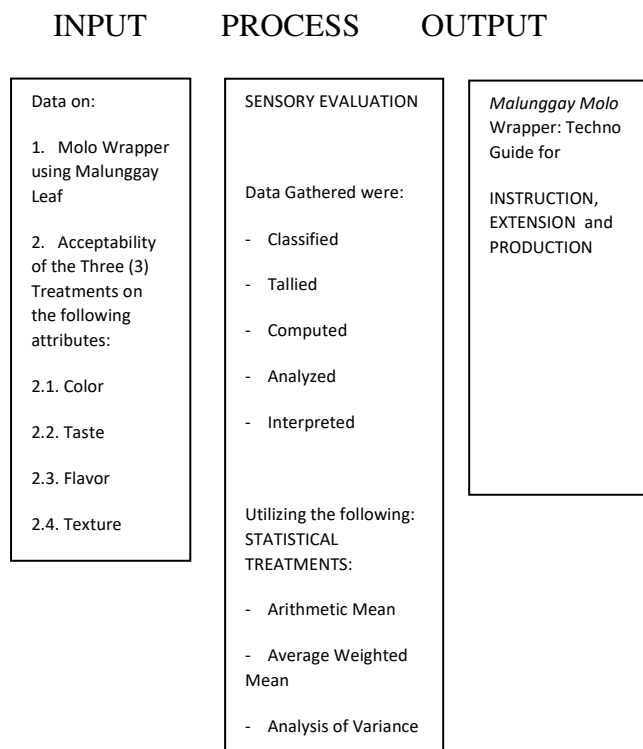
INPUT PROCESS OUTPUT

Data on:

1. Molo Wrapper using Malunggay Leaf

2. Acceptability of the Three (3) Treatments on the following attributes:

2.1. Color

2.2. Taste

2.3. Flavor

2.4. Texture

SENSORY EVALUATION

Data Gathered were:

- Classified

- Tallied

- Computed

- Analyzed

- Interpreted

Utilizing the following: STATISTICAL TREATMENTS:

- Arithmetic Mean

- Average Weighted Mean

- Analysis of Variance

*Malunggay Molo* Wrapper: Techno Guide for

INSTRUCTION, EXTENSION and PRODUCTION